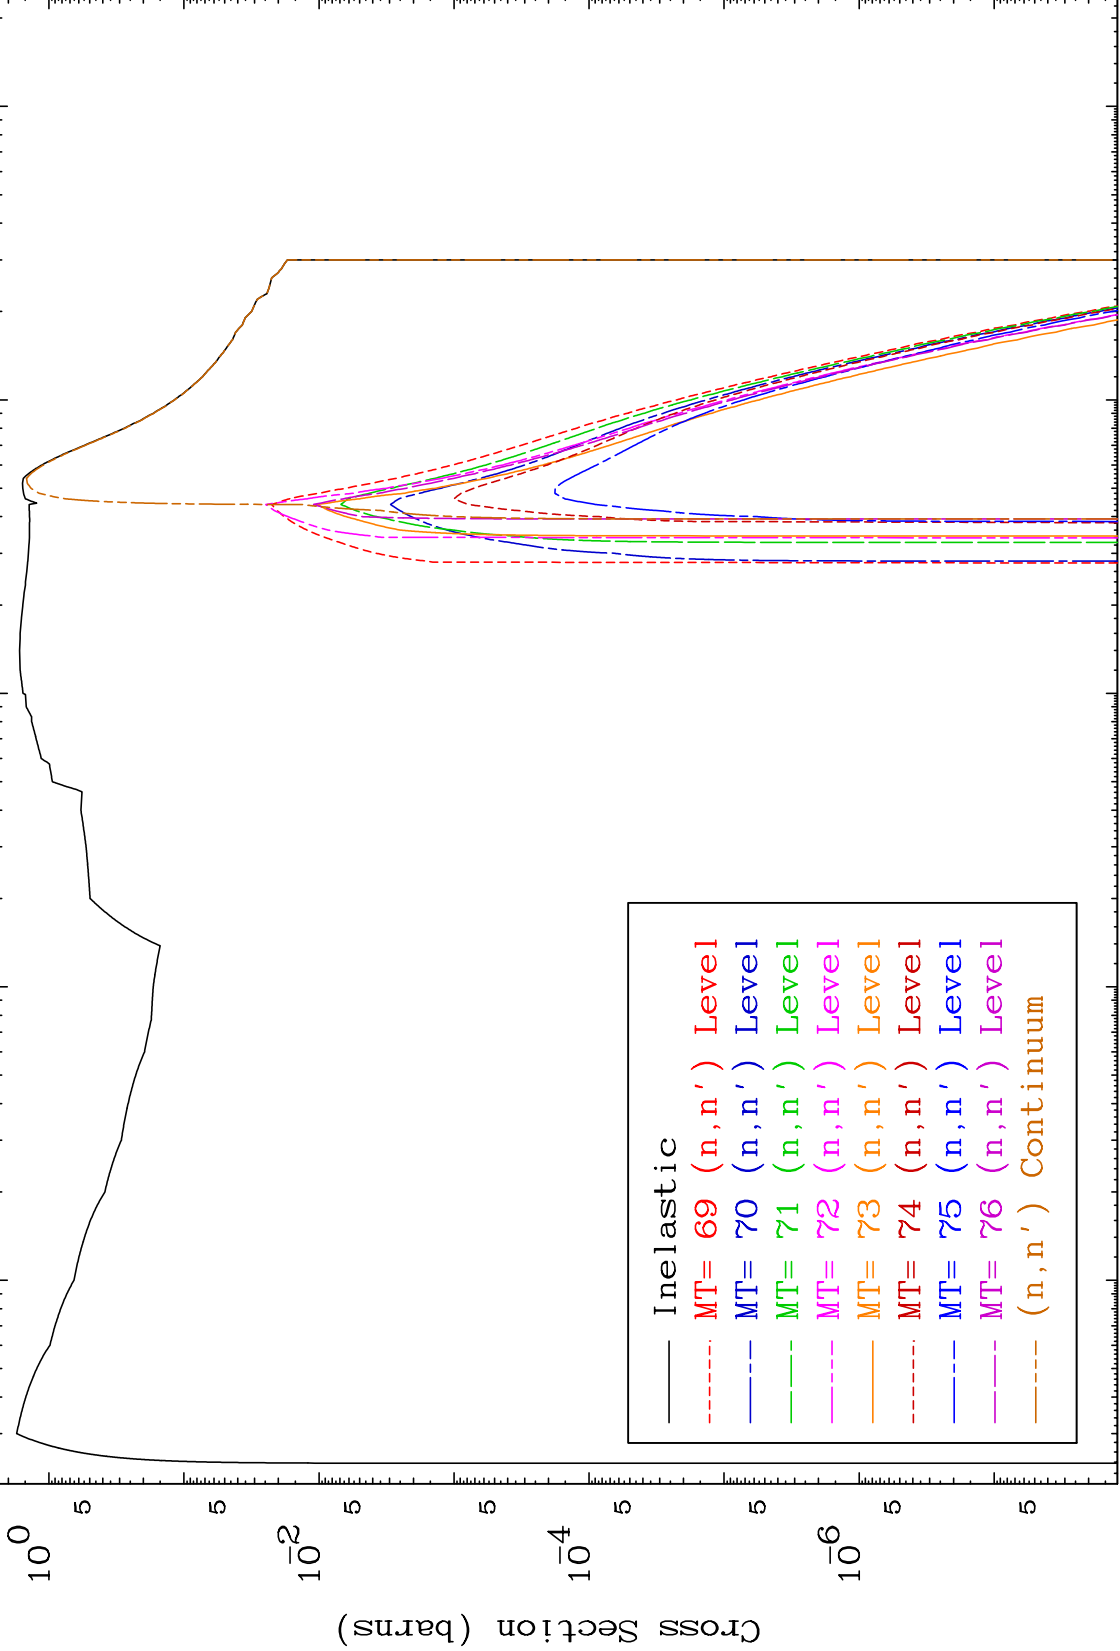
Cross Section (barns)

$10^0$
5
5
$10^{-2}$
5
5
$10^{-4}$
5
5
$10^{-6}$
5
5

Inelastic
MT= 69 (n,n') Level
MT= 70 (n,n') Level
MT= 71 (n,n') Level
MT= 72 (n,n') Level
MT= 73 (n,n') Level
MT= 74 (n,n') Level
MT= 75 (n,n') Level
MT= 76 (n,n') Level
(n,n') Continuum